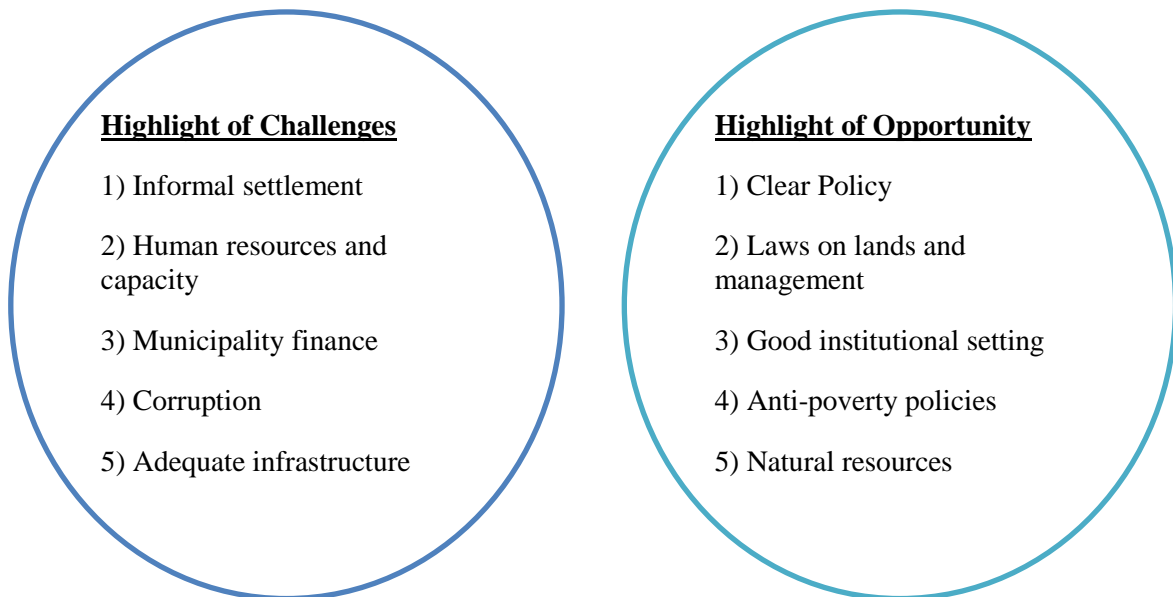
Highlight of Challenges

1) Informal settlement

2) Human resources and capacity

3) Municipality finance

4) Corruption

5) Adequate infrastructure

Highlight of Opportunity

1) Clear Policy

2) Laws on lands and management

3) Good institutional setting

4) Anti-poverty policies

5) Natural resources